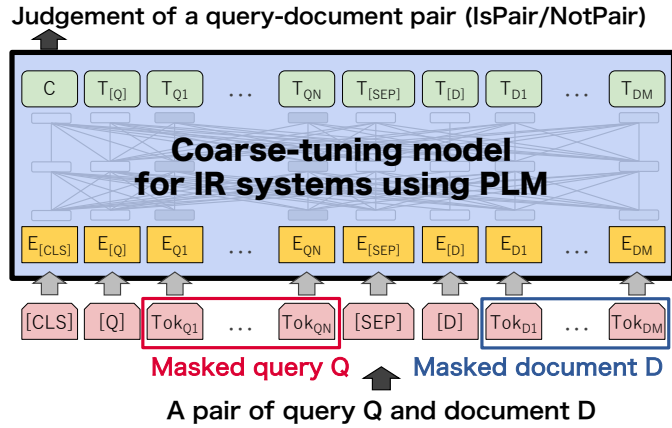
Judgement of a query-document pair (IsPair/NotPair)

C $T_{[Q]}$ $T_{Q1}$ … $T_{QN}$ $T_{[SEP]}$ $T_{[D]}$ $T_{D1}$ … $T_{DM}$

Coarse-tuning model for IR systems using PLM

$E_{[CLS]}$ $E_{[Q]}$ $E_{Q1}$ … $E_{QN}$ $E_{[SEP]}$ $E_{[D]}$ $E_{D1}$ … $E_{DM}$

[CLS] [Q] $Tok_{Q1}$ … $Tok_{QN}$ [SEP] [D] $Tok_{D1}$ … $Tok_{DM}$

Masked query Q

Masked document D

A pair of query Q and document D